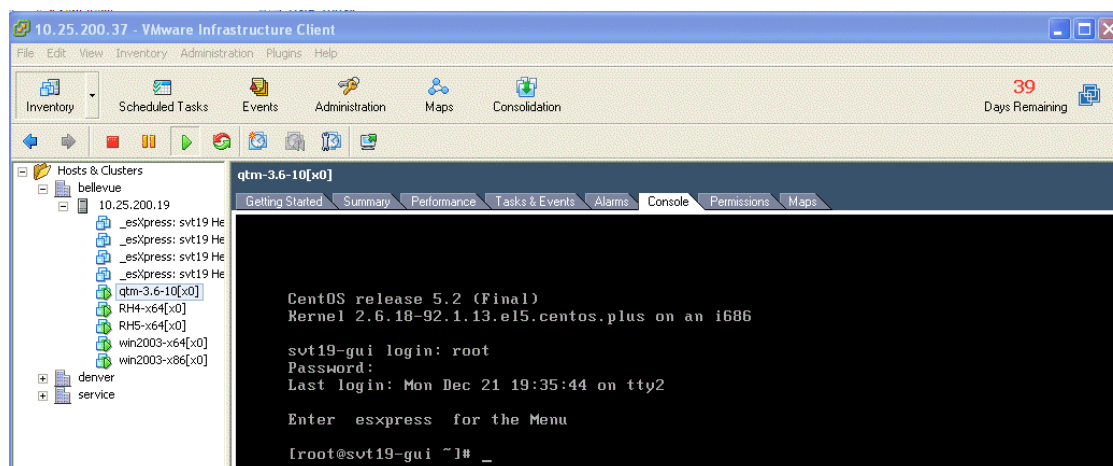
10.25.200.37 - VMware Infrastructure Client

File Edit View Inventory Administration Plugins Help

Inventory Scheduled Tasks Events Administration Maps Consolidation

39
Days Remaining

Hosts & Clusters
bellevue
10.25.200.19
_esXpress: svt19 He
_esXpress: svt19 He
_esXpress: svt19 He
_esXpress: svt19 He
qtm-3.6-10[x0]
RH4-x64[x0]
RH5-x64[x0]
win2003-x64[x0]
win2003-x86[x0]
denver
service

qtm-3.6-10[x0]

Getting Started Summary Performance Tasks & Events Alarms Console Permissions Maps

CentOS release 5.2 (Final)
Kernel 2.6.18-92.1.13.el5.centos.plus on an i686

svt19-gui login: root
Password:
Last login: Mon Dec 21 19:35:44 on tty2

Enter esxpress for the Menu

[root@svt19-gui ~]# _